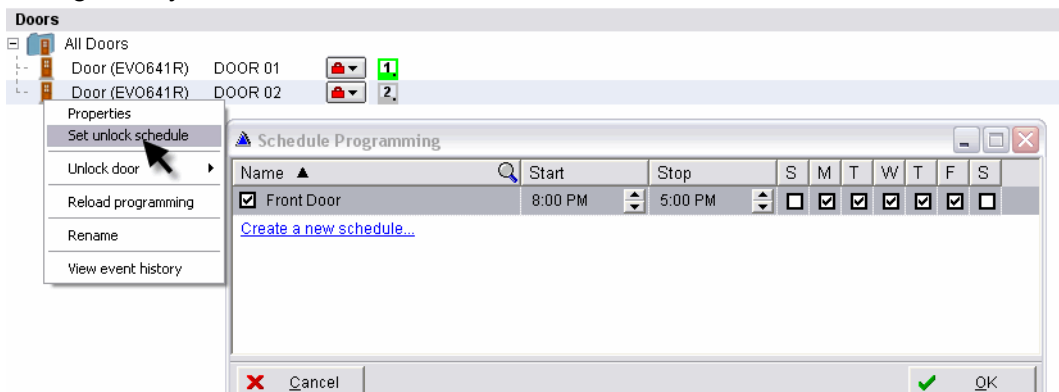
Doors

All Doors

Door (EVO641R) DOOR 01 1.

Door (EVO641R) DOOR 02 2.

Properties

Set unlock schedule

Unlock door

Reload programming

Rename

View event history

Schedule Programming

| Name ▲ | Start | Stop | S | M | T | W | T | F | S |
|---|---|---|---|---|---|---|---|---|---|
| ☑ Front Door | 8:00 PM | 5:00 PM | ☐ | ☑ | ☑ | ☑ | ☑ | ☑ | ☐ |

Create a new schedule...

Cancel

OK